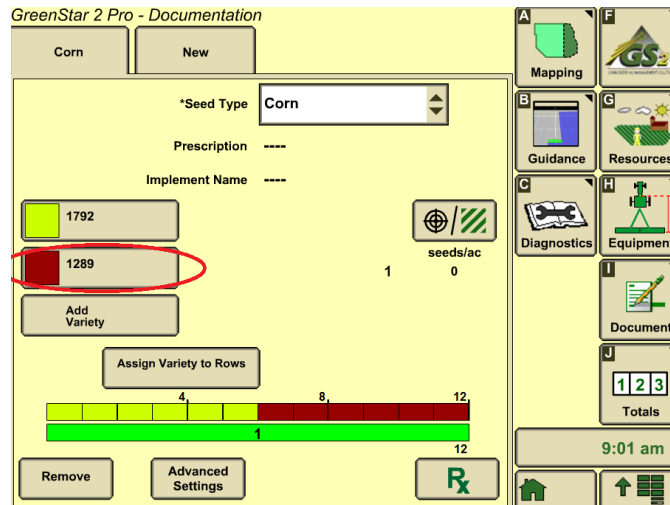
GreenStar 2 Pro - Documentation

Corn

New

*Seed Type Corn

Prescription ----

Implement Name ----

1792

1289

seeds/ac

1

0

Add Variety

Assign Variety to Rows

4

8

12

1

12

Remove

Advanced Settings

A
Mapping

F
GS2

B
Guidance

G
Resources

C
Diagnostics

H
Equipment

I
Document

J
1 2 3
Totals

9:01 am